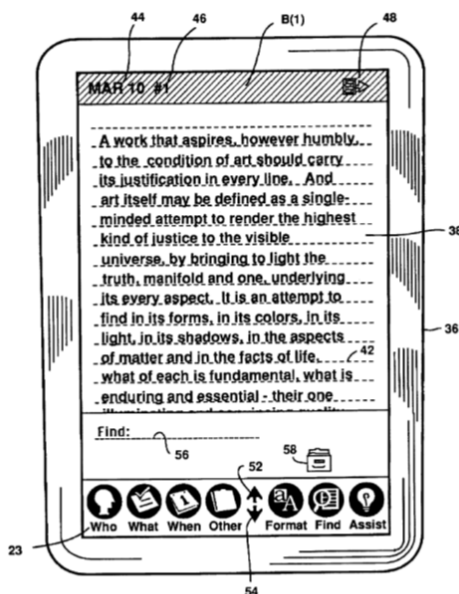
44 46 B(1) 48

MAR 10 #1

A work that aspires, however humbly, to the condition of art should carry its justification in every line. And art itself may be defined as a single-minded attempt to render the highest kind of justice to the visible universe, by bringing to light the truth, manifold and one, underlying its every aspect. It is an attempt to find in its forms, in its colors, in its light, in its shadows, in the aspects of matter and in the facts of life, what of each is fundamental, what is enduring and essential - their one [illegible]

38

36

42

Find:

56

58

52

Who What When Other Format Find Assist

23

54